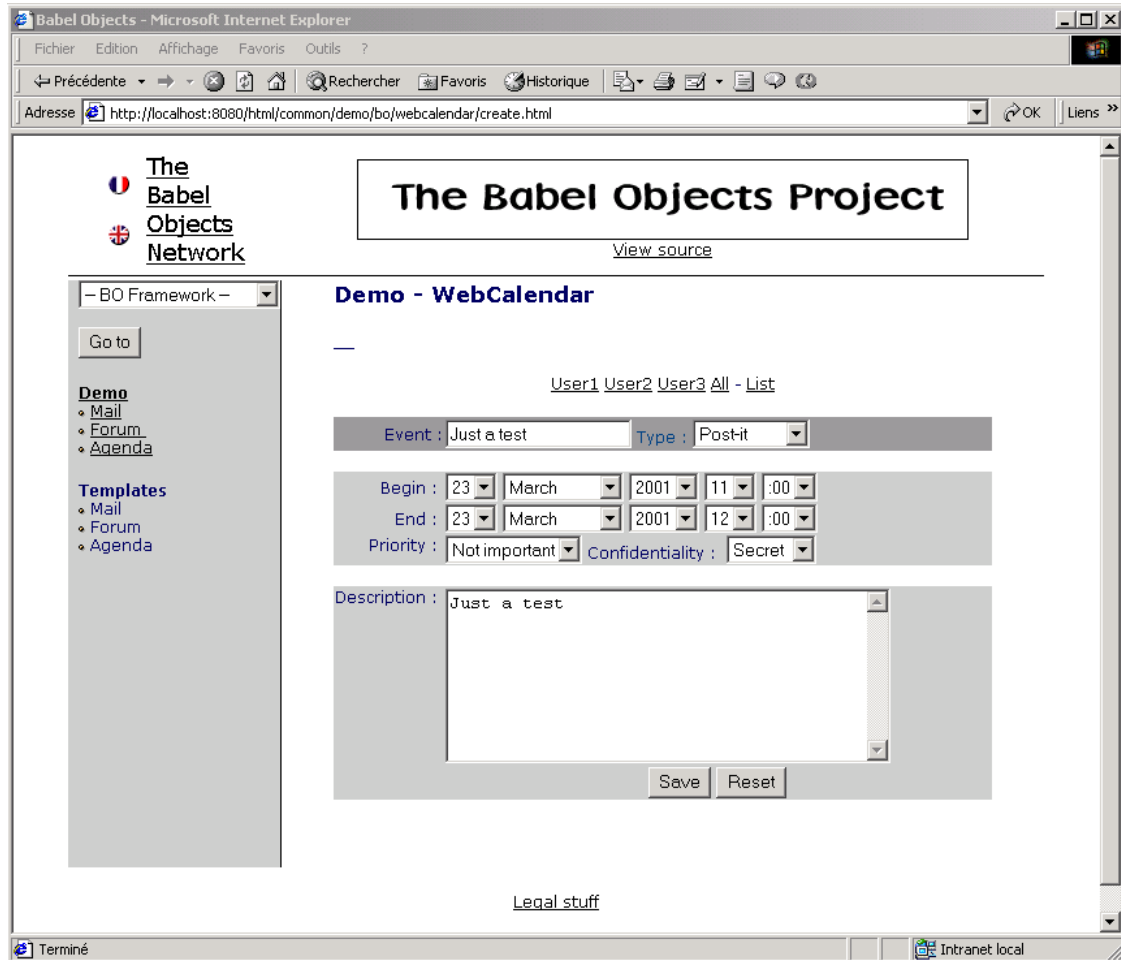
Babel Objects - Microsoft Internet Explorer

Fichier Edition Affichage Favoris Outils ?

Précédente Rechercher Favoris Historique

Adresse http://localhost:8080/html/common/demo/bo/webcalendar/create.html OK Liens

The Babel Objects Network

The Babel Objects Project

View source

– BO Framework –

Go to

Demo
Mail
Forum
Agenda

Templates
Mail
Forum
Agenda

Demo - WebCalendar

User1 User2 User3 All - List

Event : Just a test Type : Post-it

Begin : 23 March 2001 11 :00
End : 23 March 2001 12 :00
Priority : Not important Confidentiality : Secret

Description : Just a test

Save Reset

Legal stuff

Terminé Intranet local